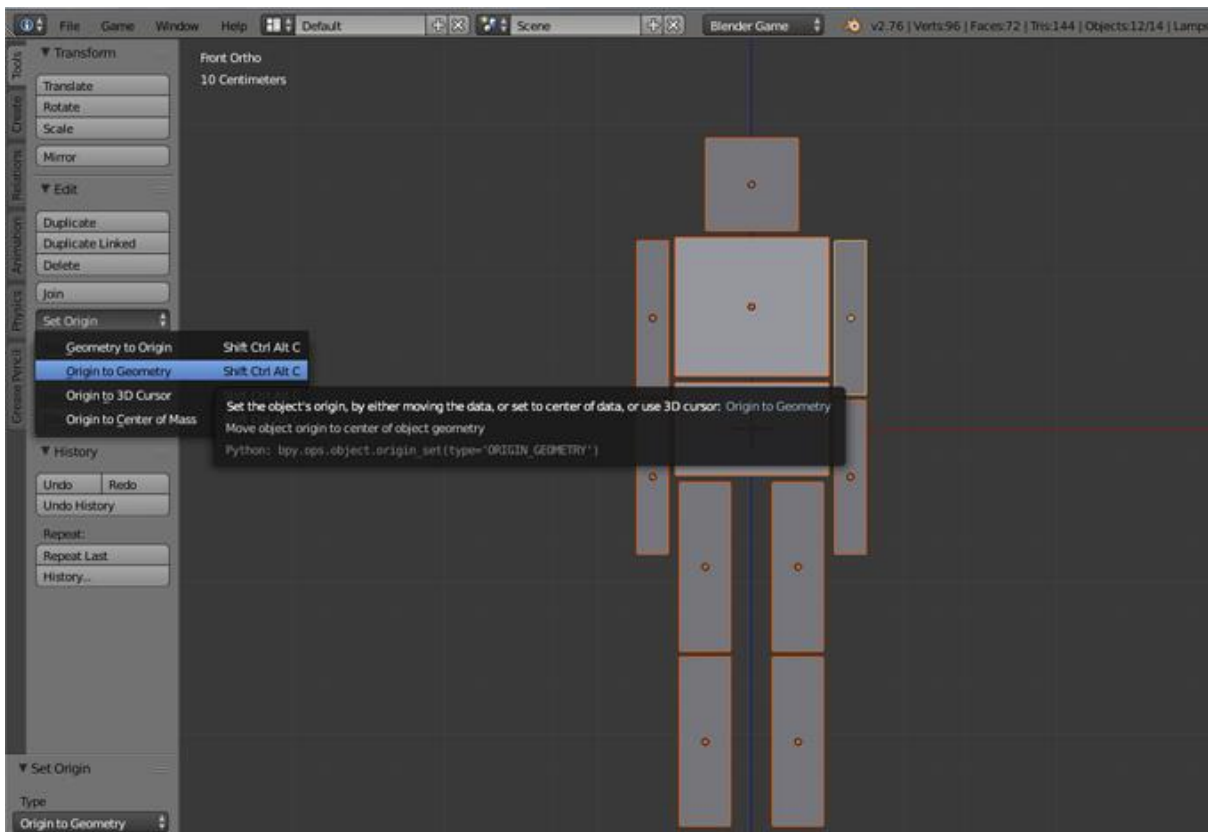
File Game Window Help Default Scene Blender Game v2.76 | Verts:96 | Faces:72 | Tris:144 | Objects:12/14 | Lamp

Tools Create Relations Animation Physics Grease Pencil

▼ Transform
Translate
Rotate
Scale
Mirror

▼ Edit
Duplicate
Duplicate Linked
Delete
Join
Set Origin

Geometry to Origin Shift Ctrl Alt C
Origin to Geometry Shift Ctrl Alt C
Origin to 3D Cursor
Origin to Center of Mass

▼ History
Undo Redo
Undo History
Repeat:
Repeat Last
History...

Front Ortho
10 Centimeters

Set the object's origin, by either moving the data, or set to center of data, or use 3D cursor: Origin to Geometry
Move object origin to center of object geometry
Python: bpy.ops.object.origin_set(type='ORIGIN_GEOMETRY')

▼ Set Origin
Type
Origin to Geometry